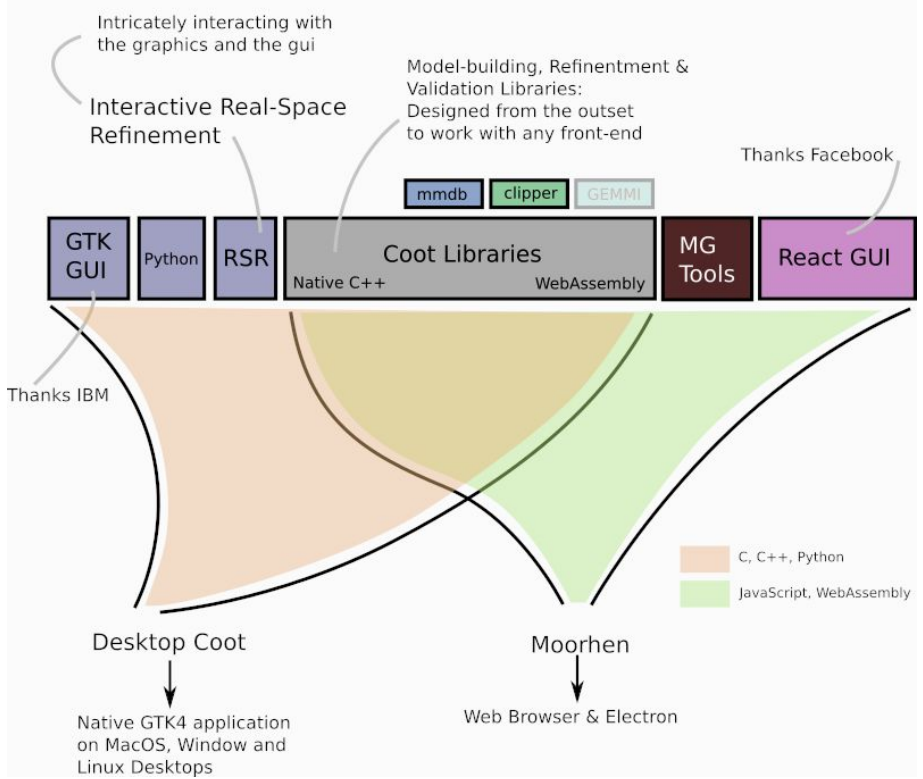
Intricately interacting with the graphics and the gui

Interactive Real-Space Refinement

Model-building, Refinentment & Validation Libraries: Designed from the outset to work with any front-end

Thanks Facebook

mmdb
clipper
GEMMI

GTK GUI
Python
RSR
Coot Libraries
Native C++
WebAssembly
MG Tools
React GUI

Thanks IBM

C, C++, Python
JavaScript, WebAssembly

Desktop Coot

Native GTK4 application on MacOS, Window and Linux Desktops

Moorhen

Web Browser & Electron